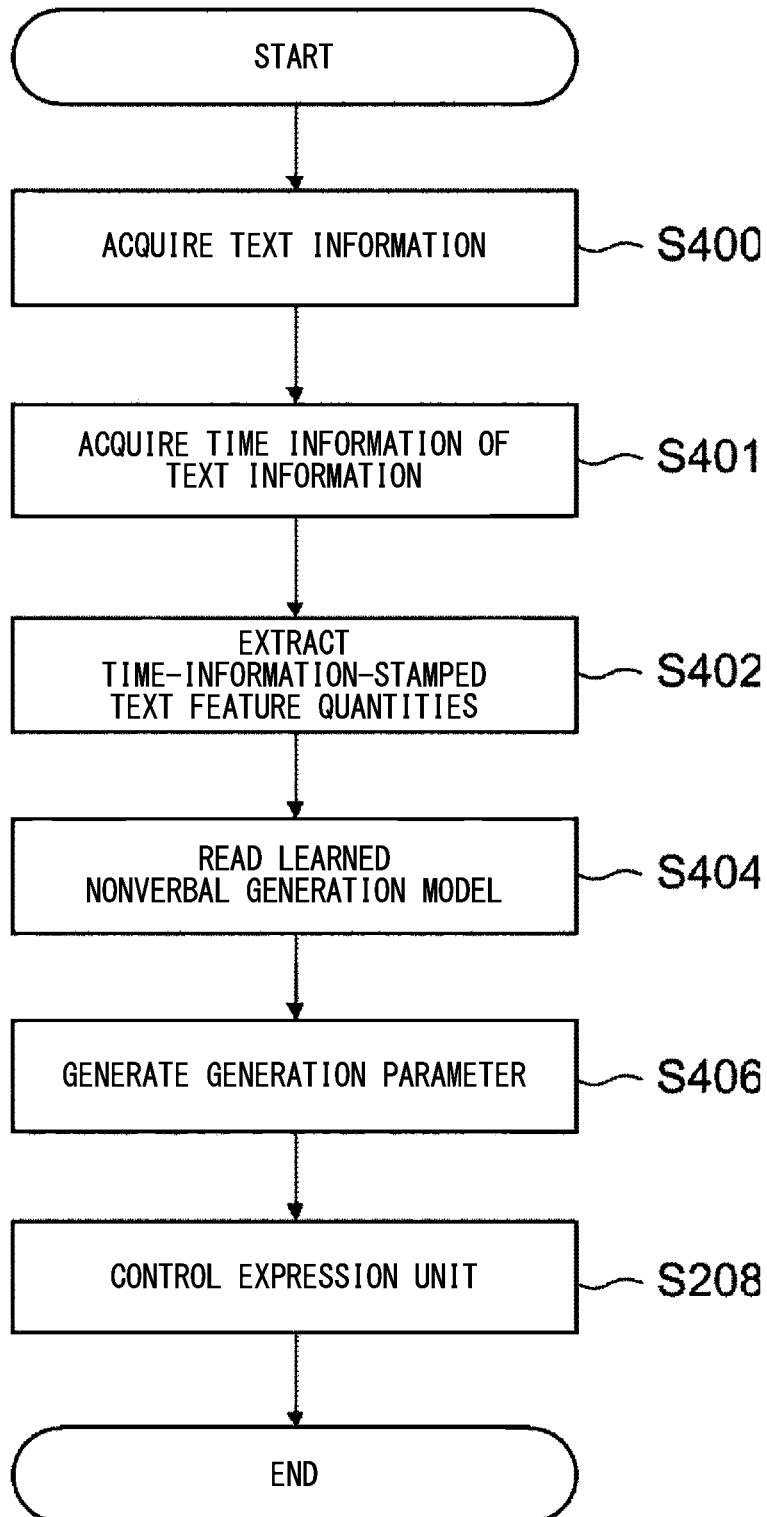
START

ACQUIRE TEXT INFORMATION

S400

ACQUIRE TIME INFORMATION OF TEXT INFORMATION

S401

EXTRACT TIME-INFORMATION-STAMPED TEXT FEATURE QUANTITIES

S402

READ LEARNED NONVERBAL GENERATION MODEL

S404

GENERATE GENERATION PARAMETER

S406

CONTROL EXPRESSION UNIT

S208

END